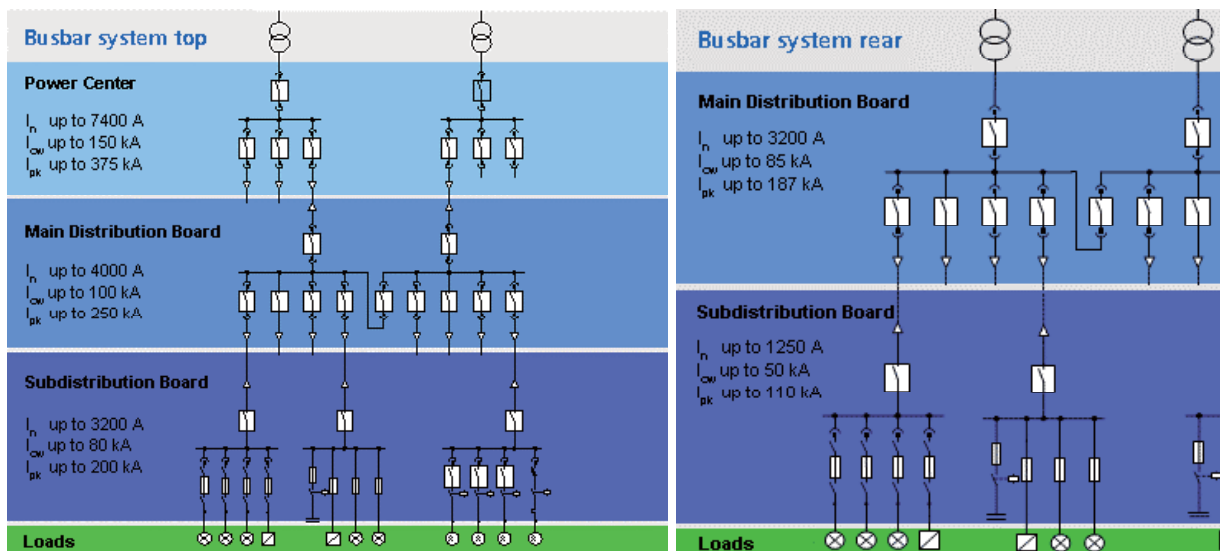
Busbar system top

Power Center

$I_n$ up to 7400 A
$I_{cw}$ up to 150 kA
$I_{pk}$ up to 375 kA

Main Distribution Board

$I_n$ up to 4000 A
$I_{cw}$ up to 100 kA
$I_{pk}$ up to 250 kA

Subdistribution Board

$I_n$ up to 3200 A
$I_{cw}$ up to 80 kA
$I_{pk}$ up to 200 kA

Loads

Busbar system rear

Main Distribution Board

$I_n$ up to 3200 A
$I_{cw}$ up to 85 kA
$I_{pk}$ up to 187 kA

Subdistribution Board

$I_n$ up to 1250 A
$I_{cw}$ up to 50 kA
$I_{pk}$ up to 110 kA

Loads